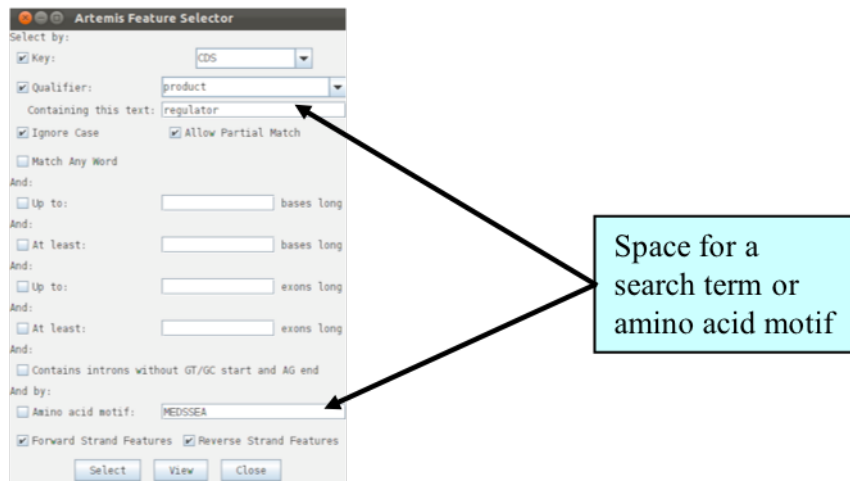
Artemis Feature Selector
Select by:
Key: CDS
Qualifier: product
Containing this text: regulator
Ignore Case Allow Partial Match
Match Any Word
And:
Up to: bases long
And:
At least: bases long
And:
Up to: exons long
And:
At least: exons long
And:
Contains introns without GT/GC start and AG end
And by:
Amino acid motif: MEDSSEA
Forward Strand Features Reverse Strand Features
Select View Close

Space for a search term or amino acid motif